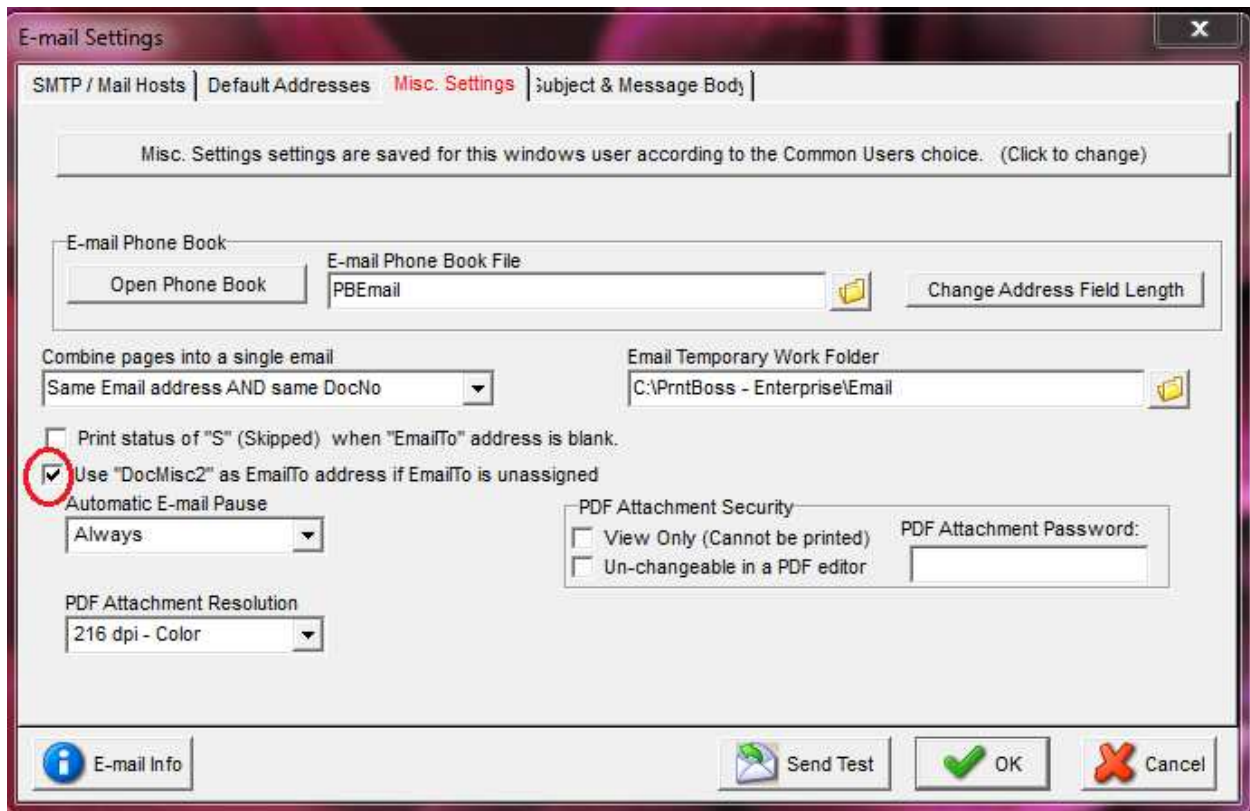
E-mail Settings

SMTP / Mail Hosts | Default Addresses | Misc. Settings | Subject & Message Body

Misc. Settings settings are saved for this windows user according to the Common Users choice. (Click to change)

E-mail Phone Book
Open Phone Book
E-mail Phone Book File
PBEmail
Change Address Field Length

Combine pages into a single email
Same Email address AND same DocNo

Email Temporary Work Folder
C:\PrntBoss - Enterprise\Email

Print status of "S" (Skipped) when "EmailTo" address is blank.
Use "DocMisc2" as EmailTo address if EmailTo is unassigned

Automatic E-mail Pause
Always

PDF Attachment Security
View Only (Cannot be printed)
Un-changeable in a PDF editor
PDF Attachment Password:

PDF Attachment Resolution
216 dpi - Color

E-mail Info
Send Test
OK
Cancel